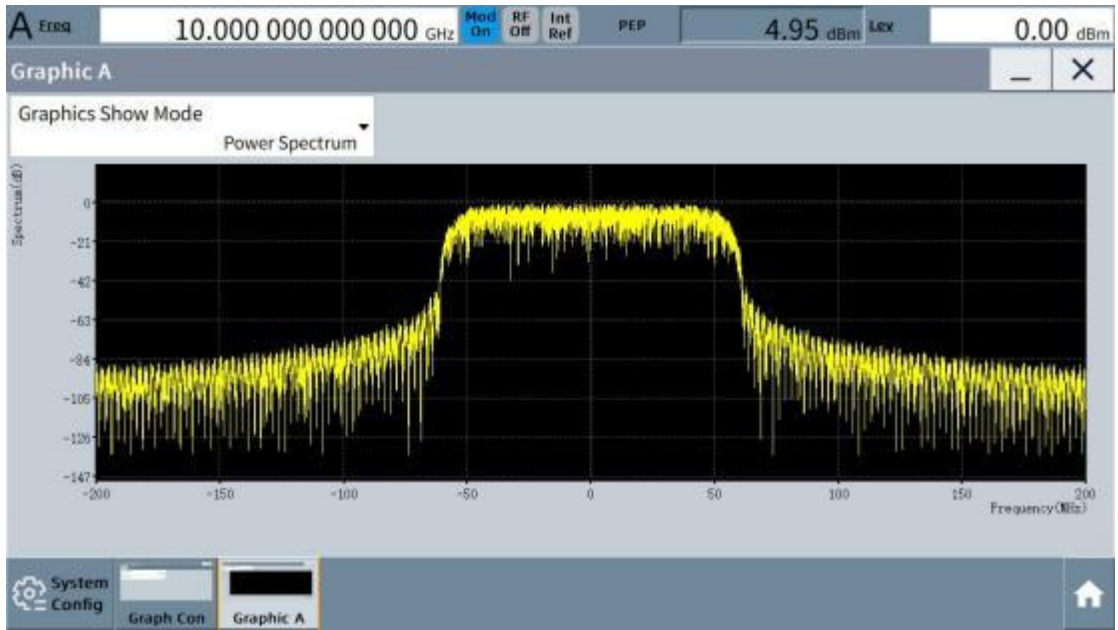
A Freq 10.000 000 000 000 GHz Mod On RF Off Int Ref PEP 4.95 dBm Lev 0.00 dBm

Graphic A _ ×

Graphics Show Mode
Power Spectrum

Spectrum(dB)
0
-21
-42
-63
-84
-105
-126
-147

-200 -150 -100 -50 0 50 100 150 200
Frequency(MHz)

System Config Graph Con Graphic A